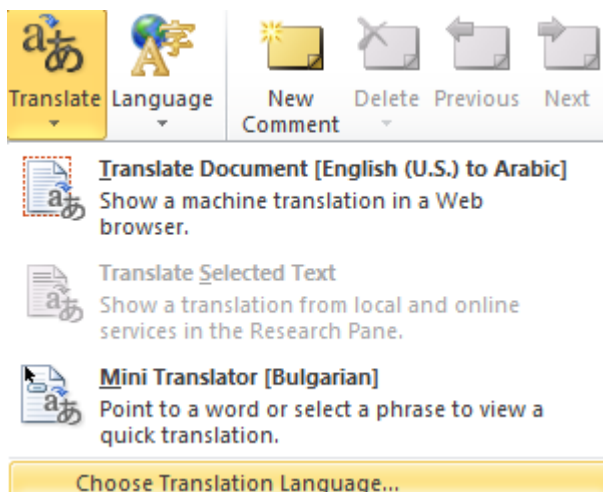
Translate Language New Comment Delete Previous Next

Translate Document [English (U.S.) to Arabic]
Show a machine translation in a Web browser.

Translate Selected Text
Show a translation from local and online services in the Research Pane.

Mini Translator [Bulgarian]
Point to a word or select a phrase to view a quick translation.

Choose Translation Language...